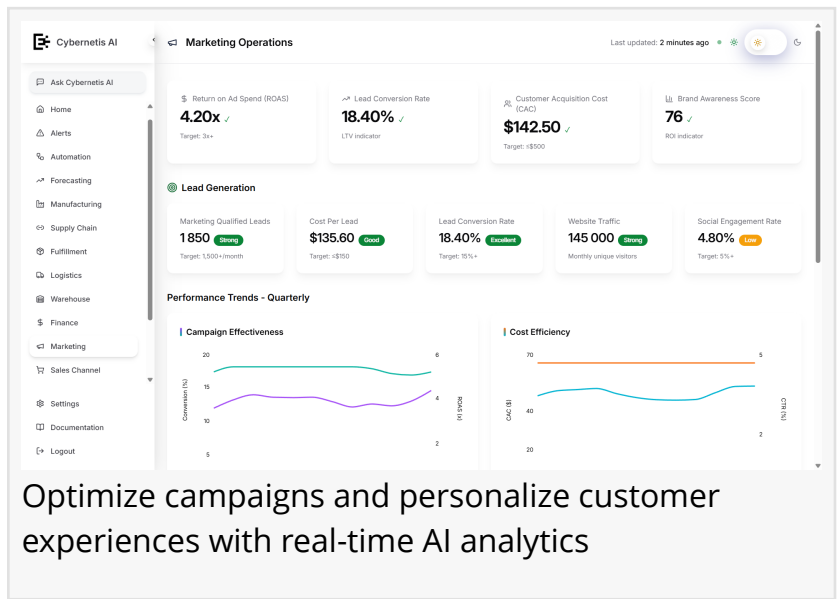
Cybernetis AI

Ask Cybernetis AI

Home
Alerts
Automation
Forecasting
Manufacturing
Supply Chain
Fulfillment
Logistics
Warehouse
Finance
Marketing
Sales Channel

Settings
Documentation
Logout

Marketing Operations

Last updated: 2 minutes ago

Return on Ad Spend (ROAS)
4.20x ✓
Target: 3x+

Lead Conversion Rate
18.40% ✓
LTV indicator

Customer Acquisition Cost (CAC)
$142.50 ✓
Target: ≤$500

Brand Awareness Score
76 ✓
ROI indicator

Lead Generation

Marketing Qualified Leads
1 850 Strong
Target: 1,500+/month

Cost Per Lead
$135.60 Good
Target: ≤$150

Lead Conversion Rate
18.40% Excellent
Target: 15%+

Website Traffic
145 000 Strong
Monthly unique visitors

Social Engagement Rate
4.80% Low
Target: 5%+

Performance Trends - Quarterly

Campaign Effectiveness
20
15
10
5
Conversion (%)
6
4
2
ROAS (x)

Cost Efficiency
70
40
20
CAC ($)
5
2
CTR (%)

Optimize campaigns and personalize customer experiences with real-time AI analytics